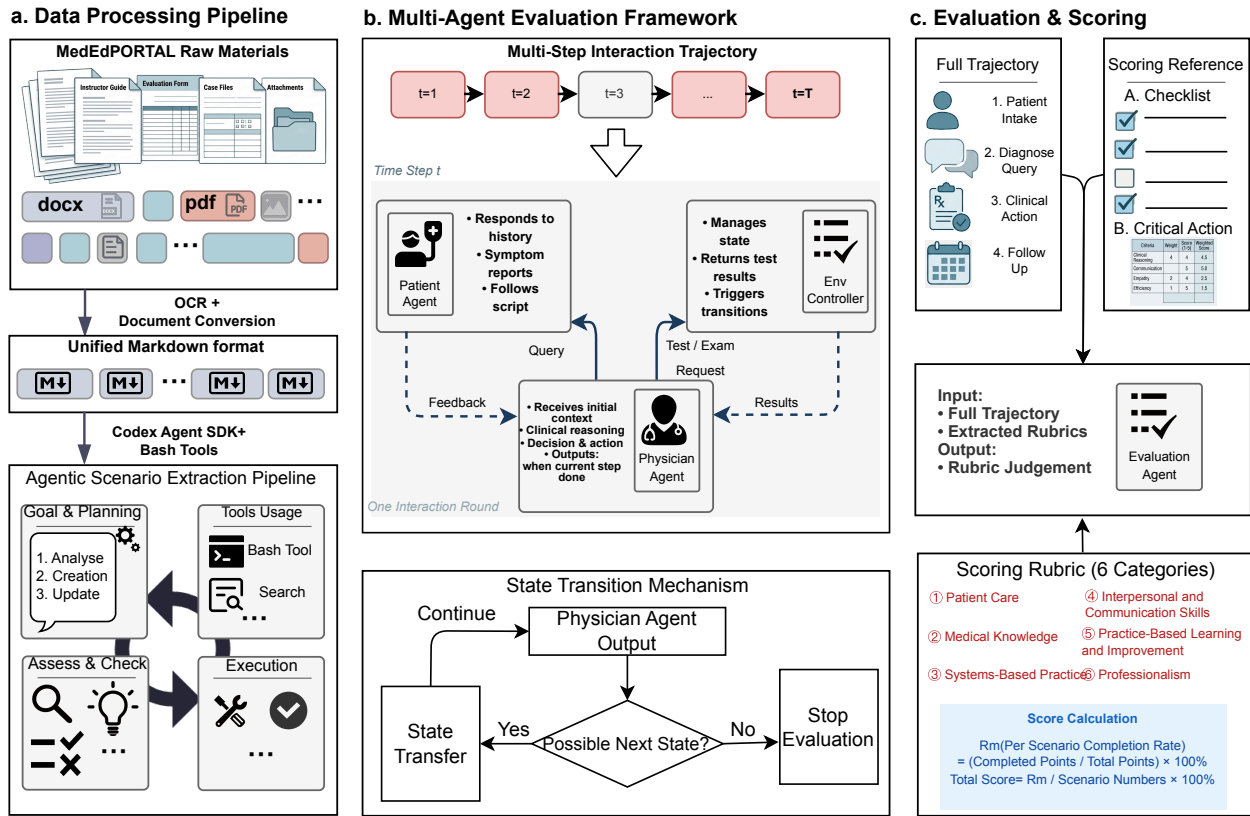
a. Data Processing Pipeline

MedEdPORTAL Raw Materials

Instructor Guide
Evaluation Form
Case Files
Attachments

docx
DOCX
pdf
PDF
...
...

OCR + Document Conversion

Unified Markdown format

M↓ M↓ ... M↓ M↓

Codex Agent SDK+ Bash Tools

Agentic Scenario Extraction Pipeline

Goal & Planning
1. Analyse
2. Creation
3. Update

Tools Usage
Bash Tool
Search
...

Assess & Check
...

Execution
...

b. Multi-Agent Evaluation Framework

Multi-Step Interaction Trajectory

t=1
t=2
t=3
...
t=T

Time Step t

Patient Agent
• Responds to history
• Symptom reports
• Follows script

• Manages state
• Returns test results
• Triggers transitions
Env Controller

Query
Test / Exam Request
Feedback
Results

• Receives initial context
• Clinical reasoning
• Decision & action
• Outputs: when current step done
Physician Agent

One Interaction Round

State Transition Mechanism

Continue
Physician Agent Output
State Transfer
Yes
Possible Next State?
No
Stop Evaluation

c. Evaluation & Scoring

Full Trajectory
1. Patient Intake
2. Diagnose Query
3. Clinical Action
4. Follow Up

Scoring Reference
A. Checklist
B. Critical Action

| Criteria | Weight | Score (1-5) | Weighted Score |
|---|---|---|---|
| Clinical Reasoning | 4 | 4 | 4.5 |
| Communication | | 5 | 0.8 |
| Empathy | 2 | 4 | 2.5 |
| Efficiency | 1 | 5 | 1.5 |

Input:
• Full Trajectory
• Extracted Rubrics
Output:
• Rubric Judgement
Evaluation Agent

Scoring Rubric (6 Categories)
① Patient Care
② Medical Knowledge
③ Systems-Based Practice
④ Interpersonal and Communication Skills
⑤ Practice-Based Learning and Improvement
⑥ Professionalism

Score Calculation
Rm(Per Scenario Completion Rate) = (Completed Points / Total Points) × 100%
Total Score= Rm / Scenario Numbers × 100%